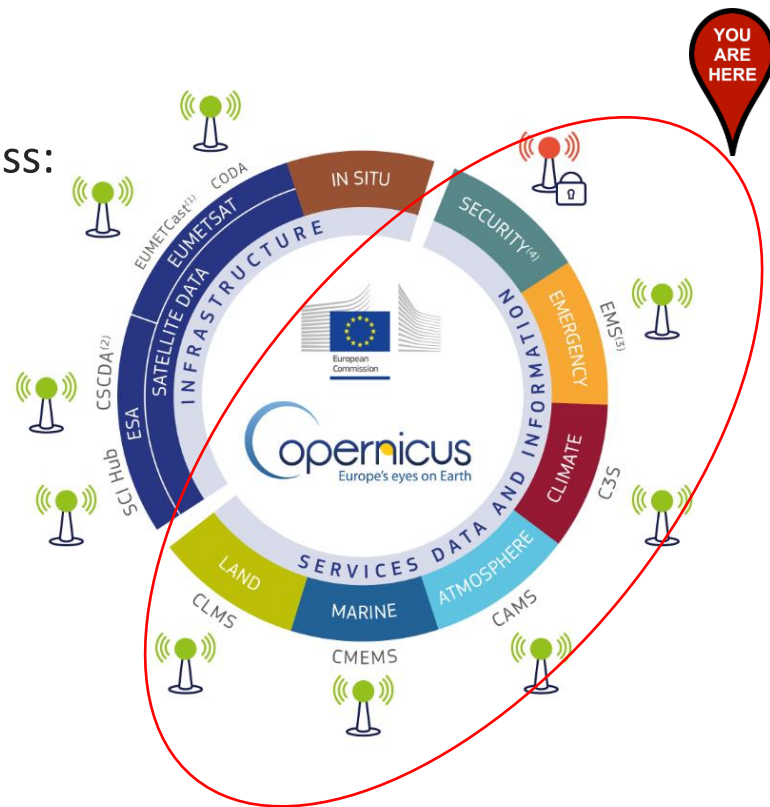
ss:

YOU ARE HERE

CODA
EUMETCast$^{(1)}$
EUMETSAT
IN SITU
INFRASTRUCTURE
SATELLITE DATA
CSCDA$^{(2)}$
ESA
SCI Hub
SECURITY$^{(4)}$
EMERGENCY
EMS$^{(3)}$
CLIMATE
C3S
SERVICES DATA AND INFORMATION
ATMOSPHERE
CAMS
MARINE
CMEMS
LAND
CLMS

European Commission

Copernicus
Europe's eyes on Earth